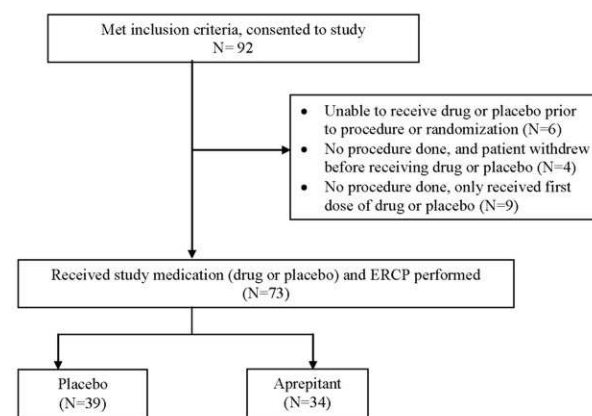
Met inclusion criteria, consented to study
N= 92

- Unable to receive drug or placebo prior to procedure or randomization (N=6)
- No procedure done, and patient withdrew before receiving drug or placebo (N=4)
- No procedure done, only received first dose of drug or placebo (N=9)

Received study medication (drug or placebo) and ERCP performed
(N=73)

Placebo
(N=39)

Aprepitant
(N=34)